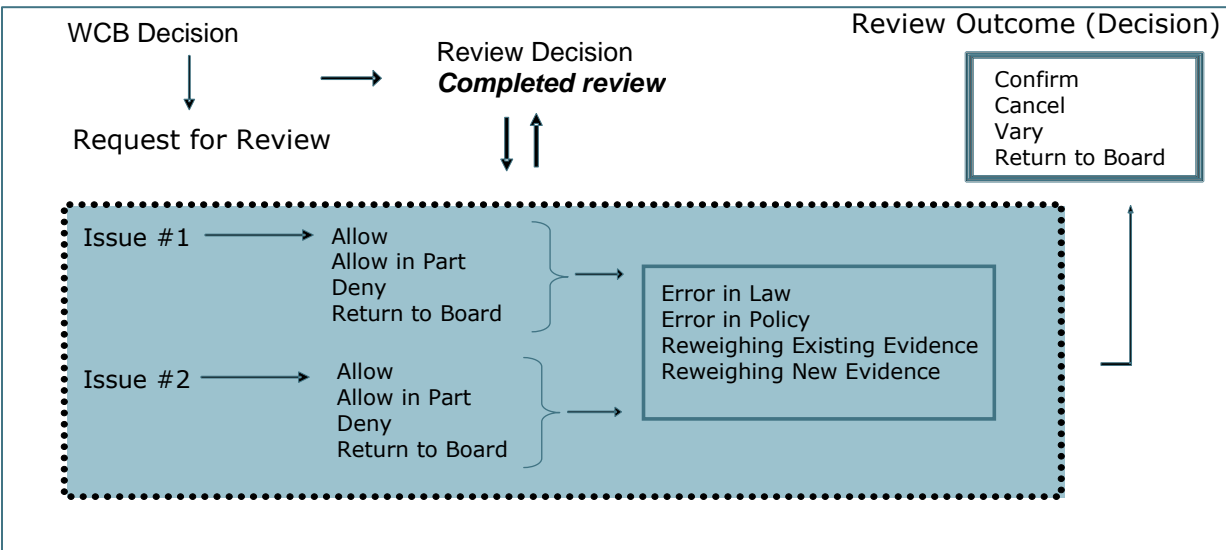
WCB Decision

Request for Review

Review Decision
***Completed review***

Review Outcome (Decision)

Confirm
Cancel
Vary
Return to Board

Issue #1

Allow
Allow in Part
Deny
Return to Board

Issue #2

Allow
Allow in Part
Deny
Return to Board

Error in Law
Error in Policy
Reweighing Existing Evidence
Reweighing New Evidence